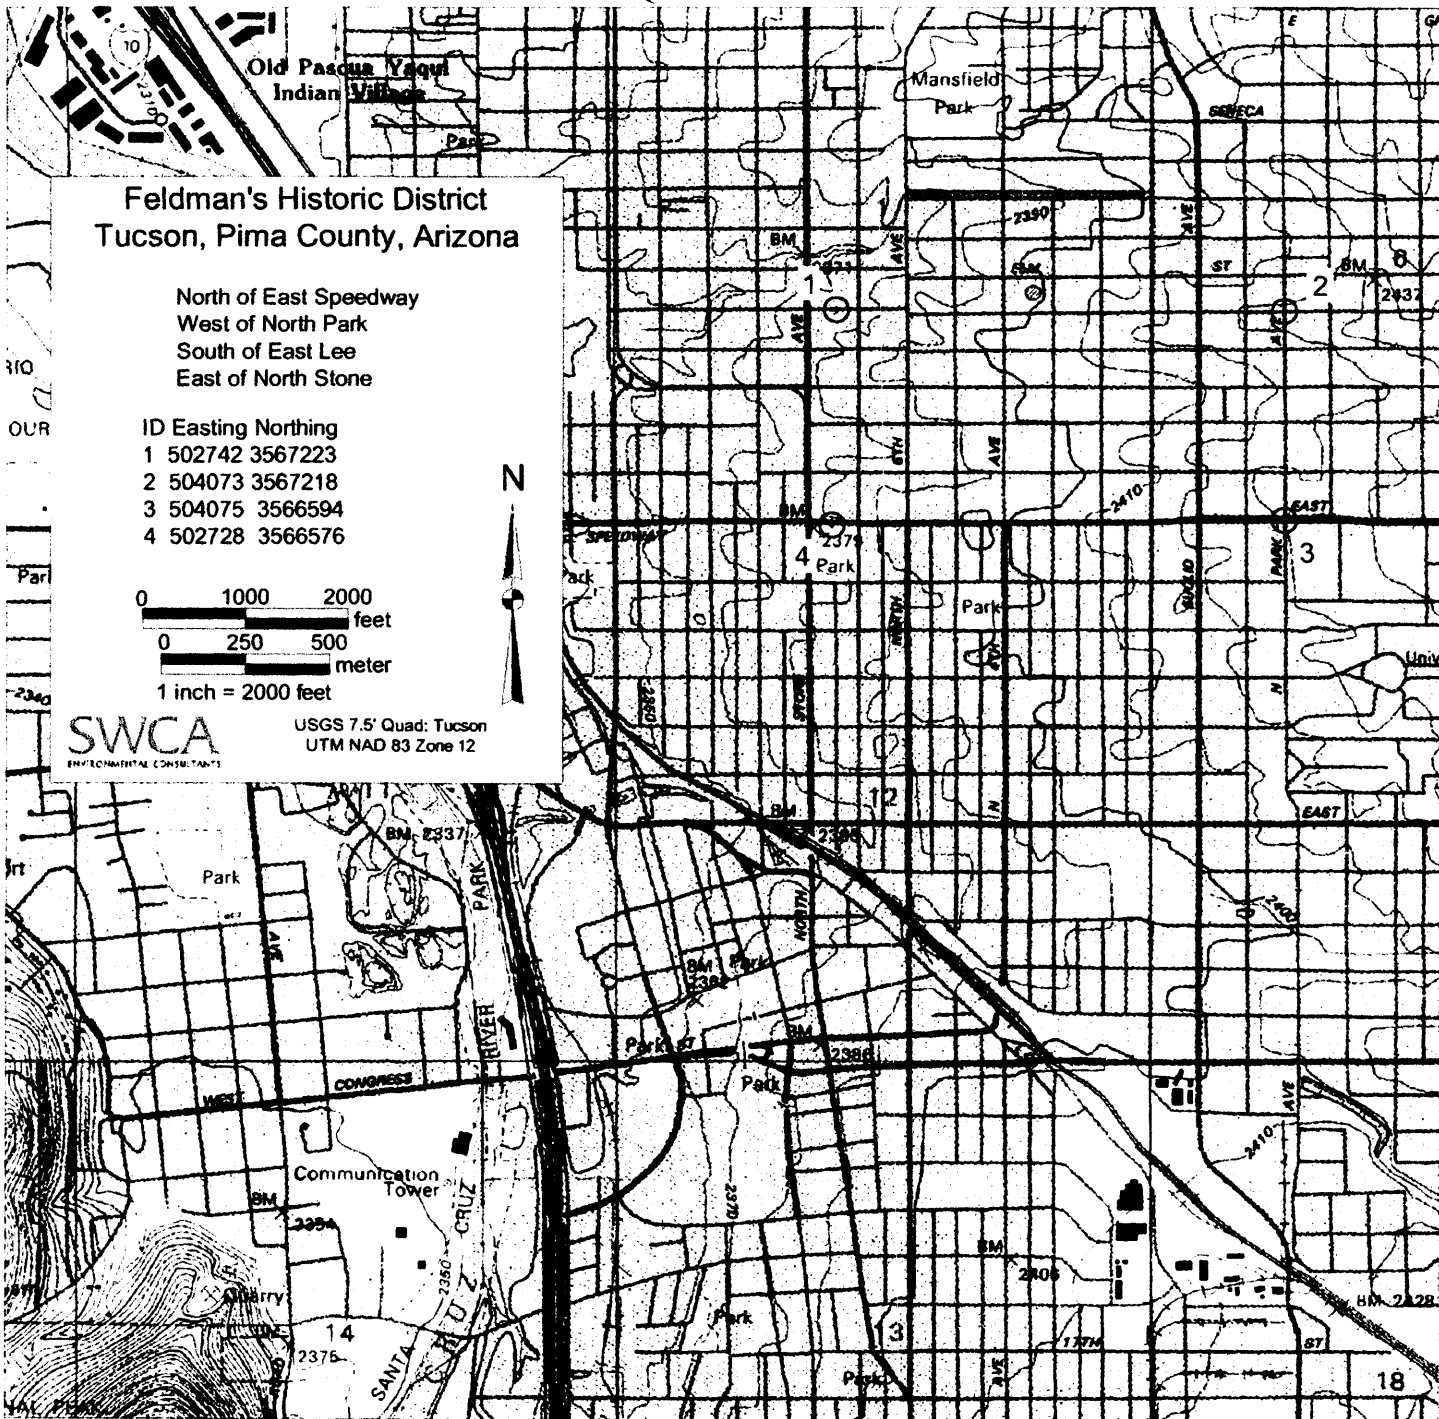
Feldman's Historic District
Tucson, Pima County, Arizona

North of East Speedway
West of North Park
South of East Lee
East of North Stone

| ID | Easting | Northing |
|---|---|---|
| 1 | 502742 | 3567223 |
| 2 | 504073 | 3567218 |
| 3 | 504075 | 3566594 |
| 4 | 502728 | 3566576 |

0 1000 2000 feet
0 250 500 meter
1 inch = 2000 feet

N

SWCA
ENVIRONMENTAL CONSULTANTS

USGS 7.5' Quad: Tucson
UTM NAD 83 Zone 12

10
2310
Old Pascua Yaqui Indian Village
Park
Mansfield Park
SENECA
E
2390
BM
AVE
AVE
ST
BM
8
2
2437
1
AVE
AVE
6TH
AVE
2410
EAST
SPEEDWAY
BM
2379
4
Park
PARK
3
EUCLID
Park
NORTH
STONE
AVE
N
N
Park
Univ
2360
BM
2395
12
EAST
N
2400
BM 2337
PARK
Park
AVE
BM
Park
2382
NORTH
RIVER
Park
ST
BM
2386
Park
WEST
CONGRESS
AVE
2410
Communication Tower
BM
2354
CRUZ
2350
2370
BM
2406
Quarry
14
2375
SANTA
CRUZ
Park
3
17TH
ST
BM 2428
Park
AVE
18
PEAK
RIO
OUR
Park
2340
rt